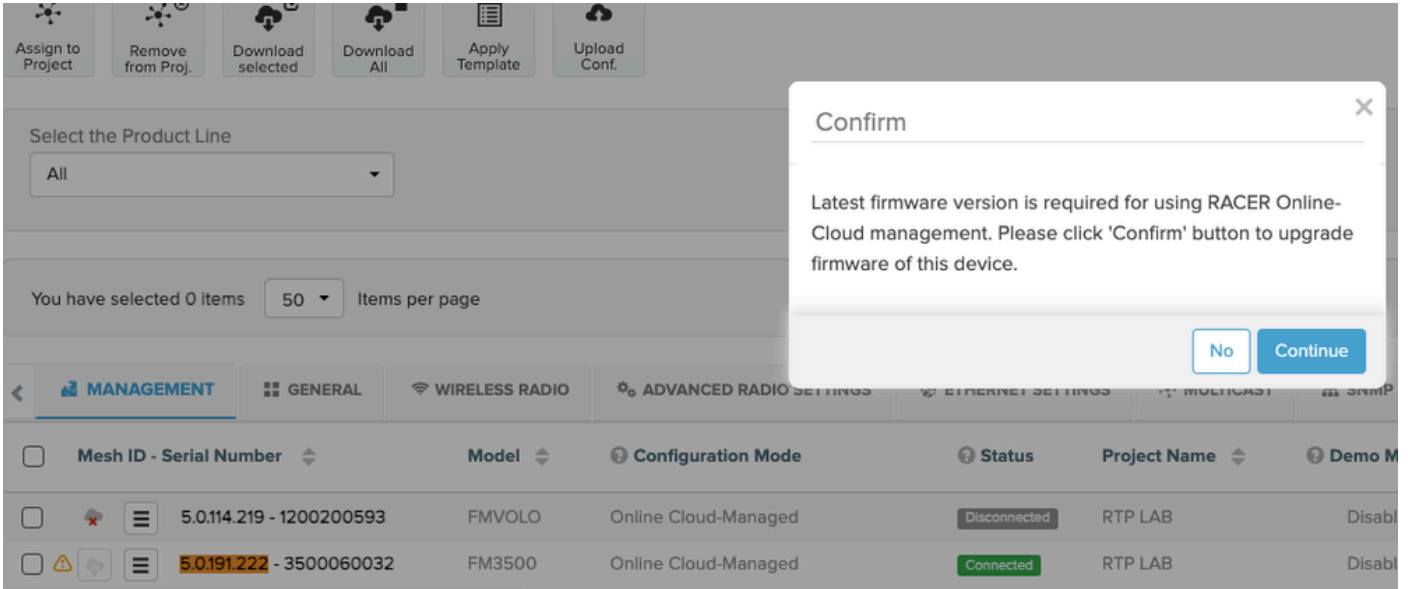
Assign to Project

Remove from Proj.

Download selected

Download All

Apply Template

Upload Conf.

Select the Product Line

All

You have selected 0 items

50

Items per page

MANAGEMENT

GENERAL

WIRELESS RADIO

ADVANCED RADIO SETTINGS

ETHERNET SETTINGS

MULTICAST

SNMP

| | Mesh ID - Serial Number | Model | Configuration Mode | Status | Project Name | Demo M |
|---|---|---|---|---|---|---|
| | 5.0.114.219 - 1200200593 | FMVOLO | Online Cloud-Managed | Disconnected | RTP LAB | Disabl |
| | 5.0.191.222 - 3500060032 | FM3500 | Online Cloud-Managed | Connected | RTP LAB | Disabl |

Confirm

×

Latest firmware version is required for using RACER Online-Cloud management. Please click 'Confirm' button to upgrade firmware of this device.

No

Continue